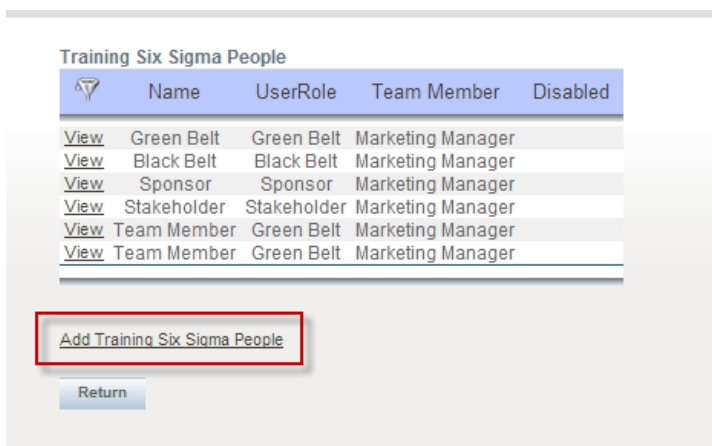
Training Six Sigma People

| | Name | UserRole | Team Member | Disabled |
|---|---|---|---|---|
| View | Green Belt | Green Belt | Marketing Manager | |
| View | Black Belt | Black Belt | Marketing Manager | |
| View | Sponsor | Sponsor | Marketing Manager | |
| View | Stakeholder | Stakeholder | Marketing Manager | |
| View | Team Member | Green Belt | Marketing Manager | |
| View | Team Member | Green Belt | Marketing Manager | |

Add Training Six Sigma People

Return